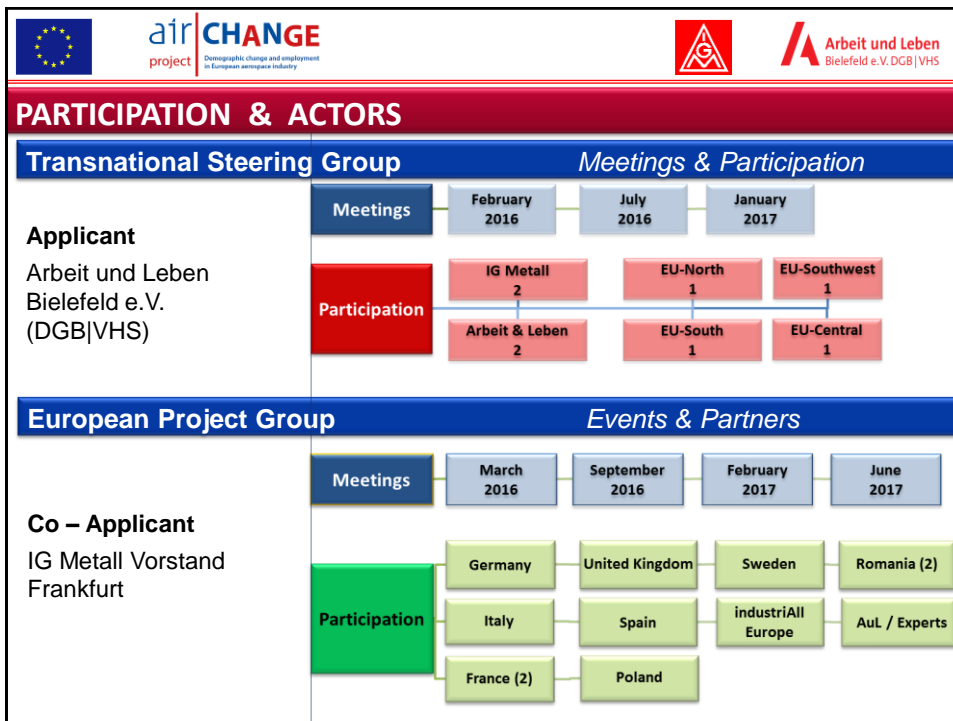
air CHANGE
project Demographic change and employment in European aerospace industry

Arbeit und Leben
Bielefeld e.V. DGB | VHS

PARTICIPATION & ACTORS

Transnational Steering Group
Meetings & Participation

Meetings
February 2016
July 2016
January 2017

Applicant
Arbeit und Leben Bielefeld e.V. (DGB|VHS)

Participation
IG Metall 2
Arbeit & Leben 2
EU-North 1
EU-South 1
EU-Southwest 1
EU-Central 1

European Project Group
Events & Partners

Meetings
March 2016
September 2016
February 2017
June 2017

Co – Applicant
IG Metall Vorstand Frankfurt

Participation
Germany
United Kingdom
Sweden
Romania (2)
Italy
Spain
industriAll Europe
AuL / Experts
France (2)
Poland